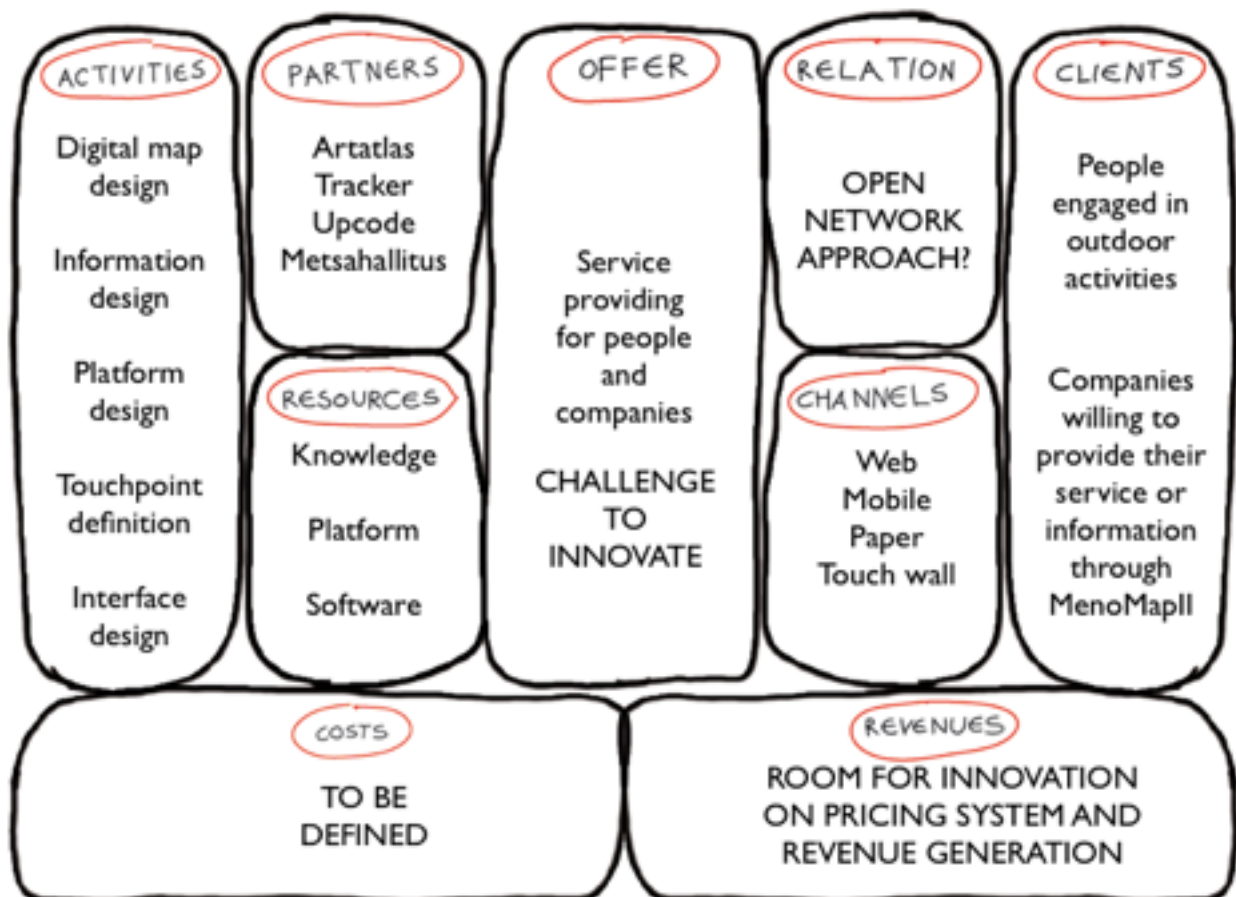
ACTIVITIES

Digital map design

Information design

Platform design

Touchpoint definition

Interface design

PARTNERS

Artatlas
Tracker
Upcode
Metsahallitus

RESOURCES

Knowledge

Platform

Software

OFFER

Service providing for people and companies

CHALLENGE TO INNOVATE

RELATION

OPEN NETWORK APPROACH?

CHANNELS

Web
Mobile
Paper
Touch wall

CLIENTS

People engaged in outdoor activities

Companies willing to provide their service or information through MenoMapII

COSTS

TO BE DEFINED

REVENUES

ROOM FOR INNOVATION ON PRICING SYSTEM AND REVENUE GENERATION